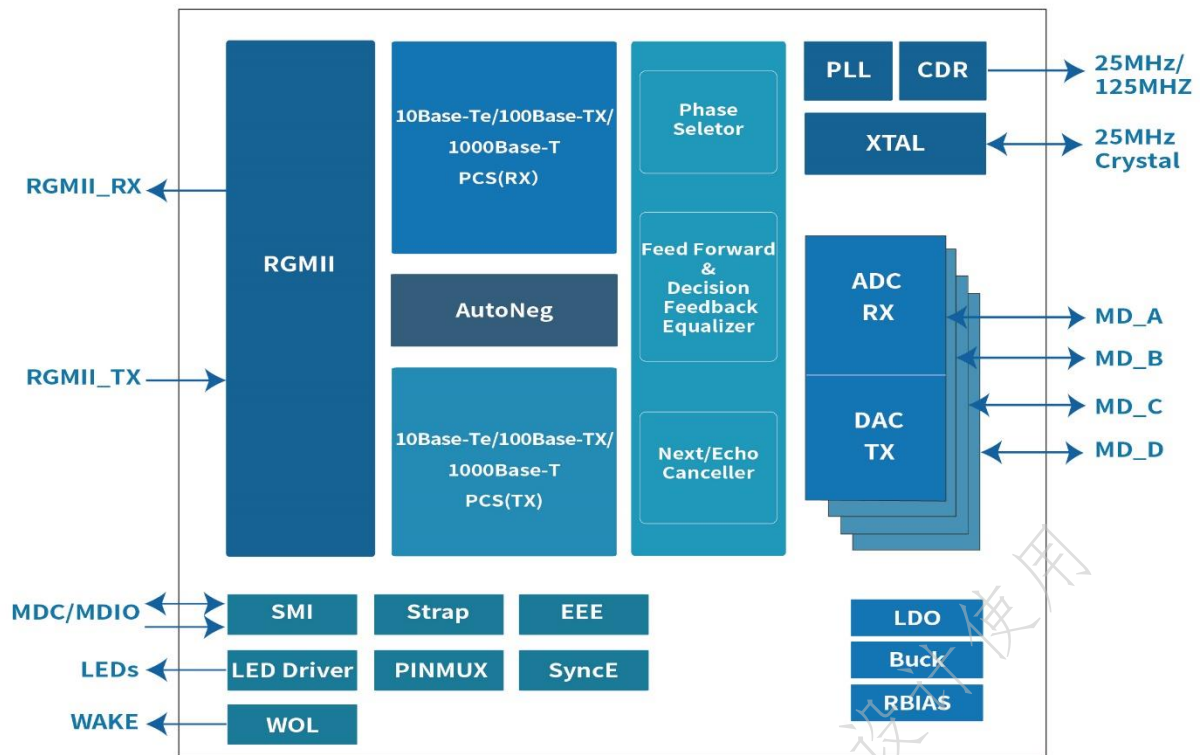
RGMII_RX
RGMII
RGMII_TX
10Base-Te/100Base-TX/ 1000Base-T PCS(RX)
AutoNeg
10Base-Te/100Base-TX/ 1000Base-T PCS(TX)
Phase Seletor
Feed Forward & Decision Feedback Equalizer
Next/Echo Canceller
PLL
CDR
25MHz/ 125MHZ
XTAL
25MHz Crystal
ADC RX
DAC TX
MD_A
MD_B
MD_C
MD_D
MDC/MDIO
SMI
Strap
EEE
LEDs
LED Driver
PINMUX
SyncE
WAKE
WOL
LDO
Buck
RBIAS
设计使用